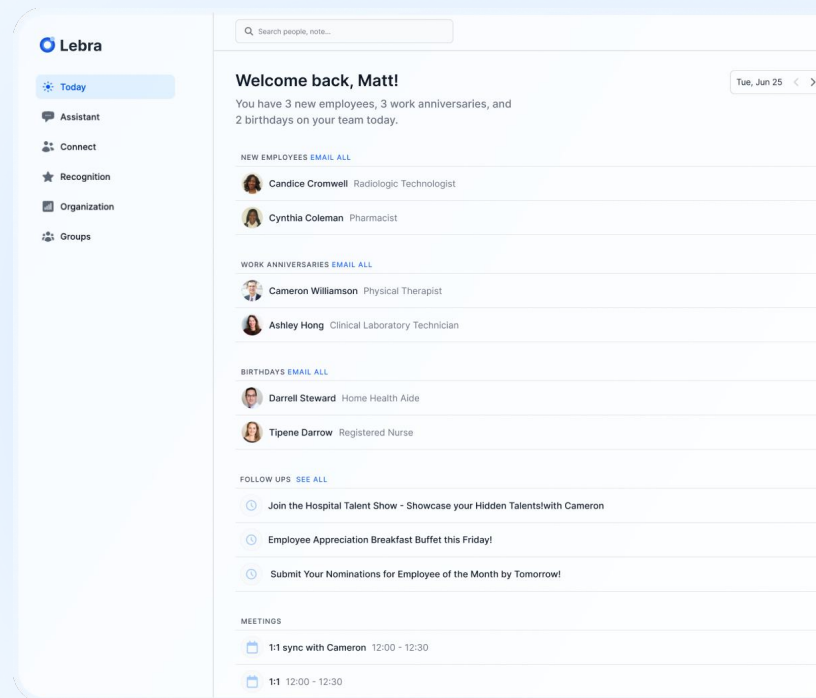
Lebra

Today
Assistant
Connect
Recognition
Organization
Groups

Search people, note...

Welcome back, Matt!

Tue, Jun 25

You have 3 new employees, 3 work anniversaries, and 2 birthdays on your team today.

NEW EMPLOYEES EMAIL ALL

Candice Cromwell Radiologic Technologist

Cynthia Coleman Pharmacist

WORK ANNIVERSARIES EMAIL ALL

Cameron Williamson Physical Therapist

Ashley Hong Clinical Laboratory Technician

BIRTHDAYS EMAIL ALL

Darrell Steward Home Health Aide

Tipene Darrow Registered Nurse

FOLLOW UPS SEE ALL

Join the Hospital Talent Show - Showcase your Hidden Talents!with Cameron

Employee Appreciation Breakfast Buffet this Friday!

Submit Your Nominations for Employee of the Month by Tomorrow!

MEETINGS

1:1 sync with Cameron 12:00 - 12:30

1:1 12:00 - 12:30